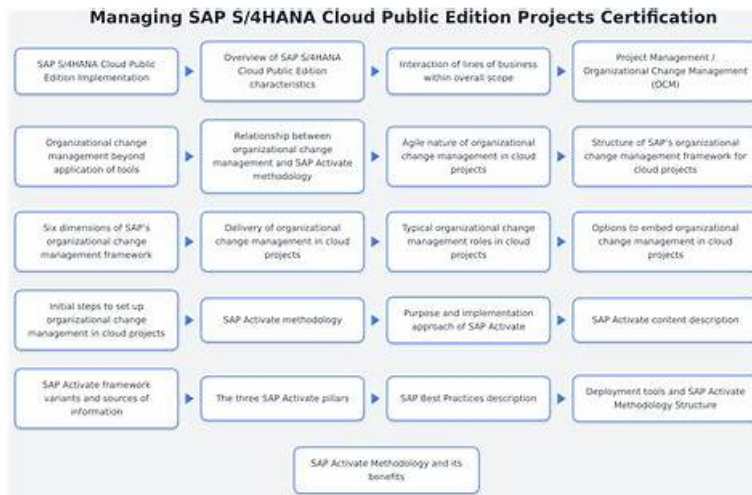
Managing SAP S/4HANA Cloud Public Edition Projects Certification

SAP S/4HANA Cloud Public Edition Implementation

Overview of SAP S/4HANA Cloud Public Edition characteristics

Interaction of lines of business within overall scope

Project Management / Organizational Change Management (OCM)

Organizational change management beyond application of tools

Relationship between organizational change management and SAP Activate methodology

Agile nature of organizational change management in cloud projects

Structure of SAP's organizational change management framework for cloud projects

Six dimensions of SAP's organizational change management framework

Delivery of organizational change management in cloud projects

Typical organizational change management roles in cloud projects

Options to embed organizational change management in cloud projects

Initial steps to set up organizational change management in cloud projects

SAP Activate methodology

Purpose and implementation approach of SAP Activate

SAP Activate content description

SAP Activate framework variants and sources of information

The three SAP Activate pillars

SAP Best Practices description

Deployment tools and SAP Activate Methodology Structure

SAP Activate Methodology and its benefits